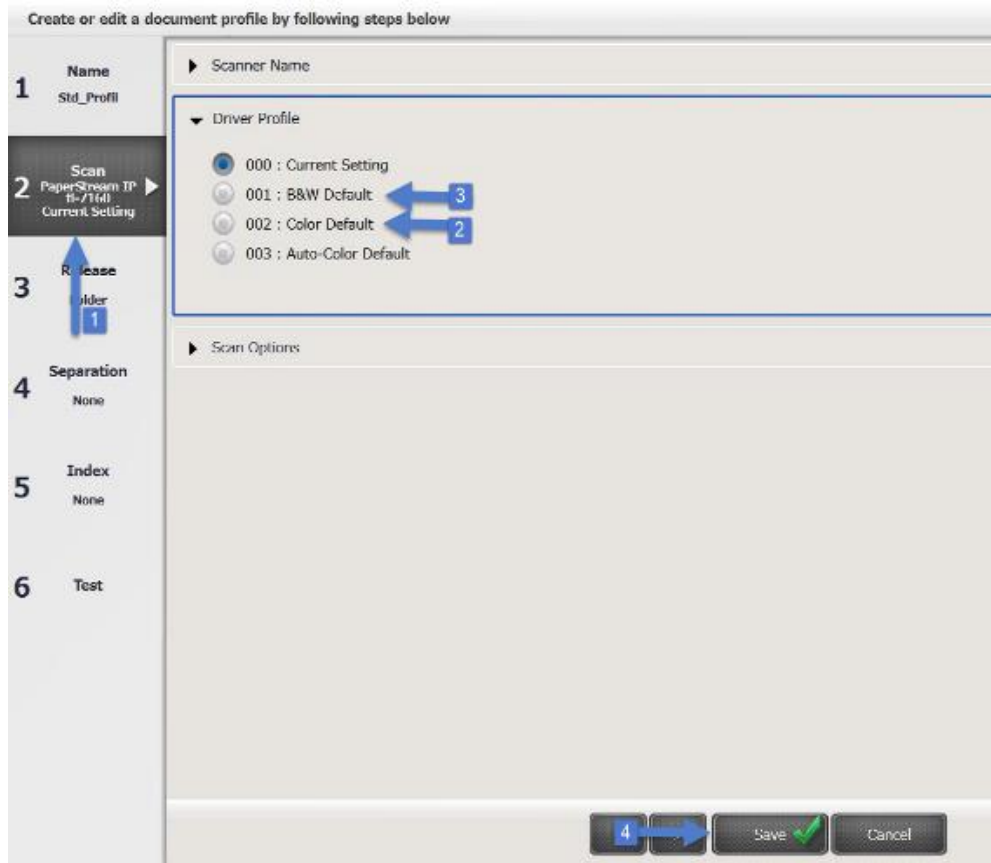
Create or edit a document profile by following steps below

1 Name
Std_Profil

2 Scan
PaperStream IP fi-7160
Current Setting

3 R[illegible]lease
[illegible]older

1

4 Separation
None

5 Index
None

6 Test

Scanner Name

Driver Profile

000 : Current Setting
001 : B&W Default
3
002 : Color Default
2
003 : Auto-Color Default

Scan Options

4

Save

Cancel